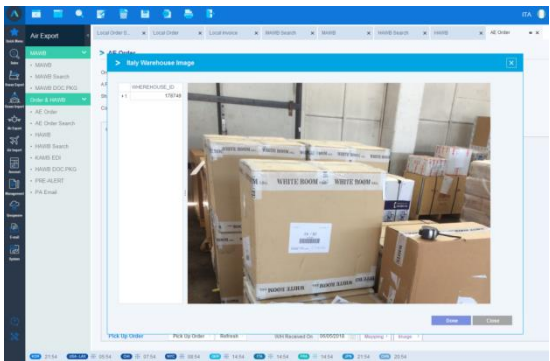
ITA

Air Export

MAWB
• MAWB
• MAWB Search
• MAWB DOC PKG
Order & HAWB
• AE Order
• AE Order Search
• HAWB
• HAWB Search
• KAMS EDI
• HAWB DOC PKG
• PRE-ALERT
• PA Email

Local Order S... × Local Order × Local Invoice × MAWB Search × MAWB × HAWB Search × HAWB × AE Order ×

> AE Order

> Italy Warehouse Image

WHEREHOUSE_ID
1 178748

WHITE ROOM
WHITE ROOM
WHITE ROOM

Save Close

Pick Up Order Pick Up Order Refresh Received On 05/05/2016 Shipping Image

21:54 09:54 07:54 08:54 14:54 14:54 14:54 21:54 20:54